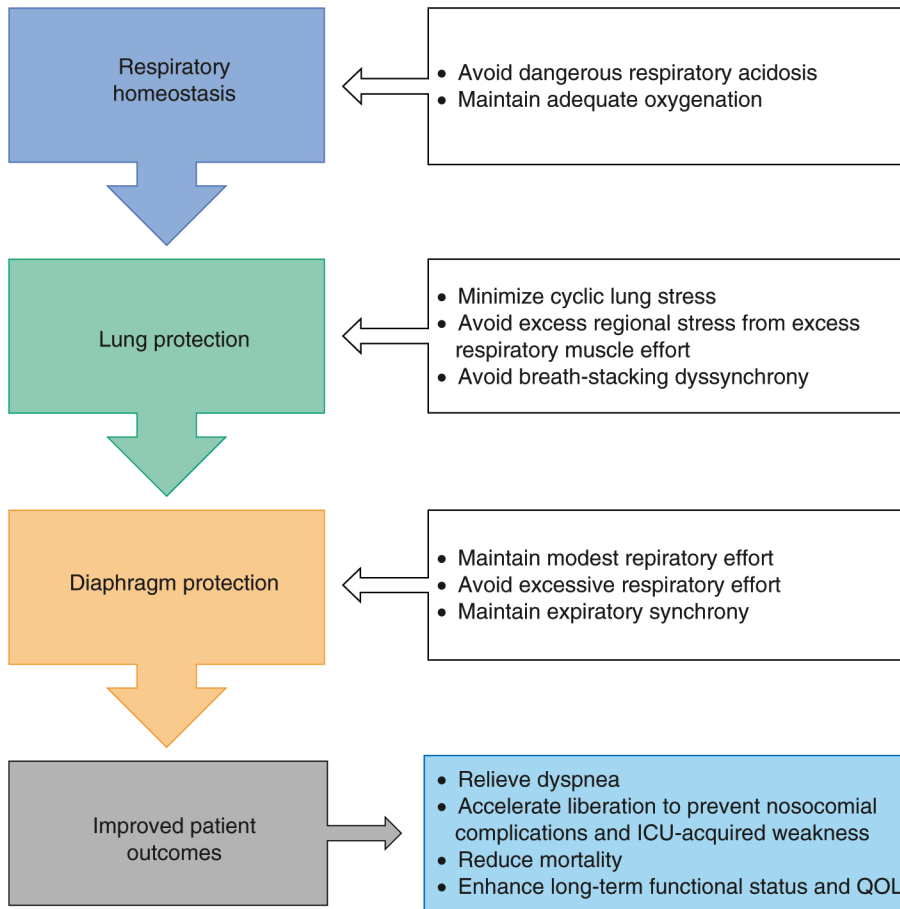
Respiratory homeostasis

• Avoid dangerous respiratory acidosis
• Maintain adequate oxygenation

Lung protection

• Minimize cyclic lung stress
• Avoid excess regional stress from excess respiratory muscle effort
• Avoid breath-stacking dyssynchrony

Diaphragm protection

• Maintain modest repiratory effort
• Avoid excessive respiratory effort
• Maintain expiratory synchrony

Improved patient outcomes

• Relieve dyspnea
• Accelerate liberation to prevent nosocomial complications and ICU-acquired weakness
• Reduce mortality
• Enhance long-term functional status and QOL